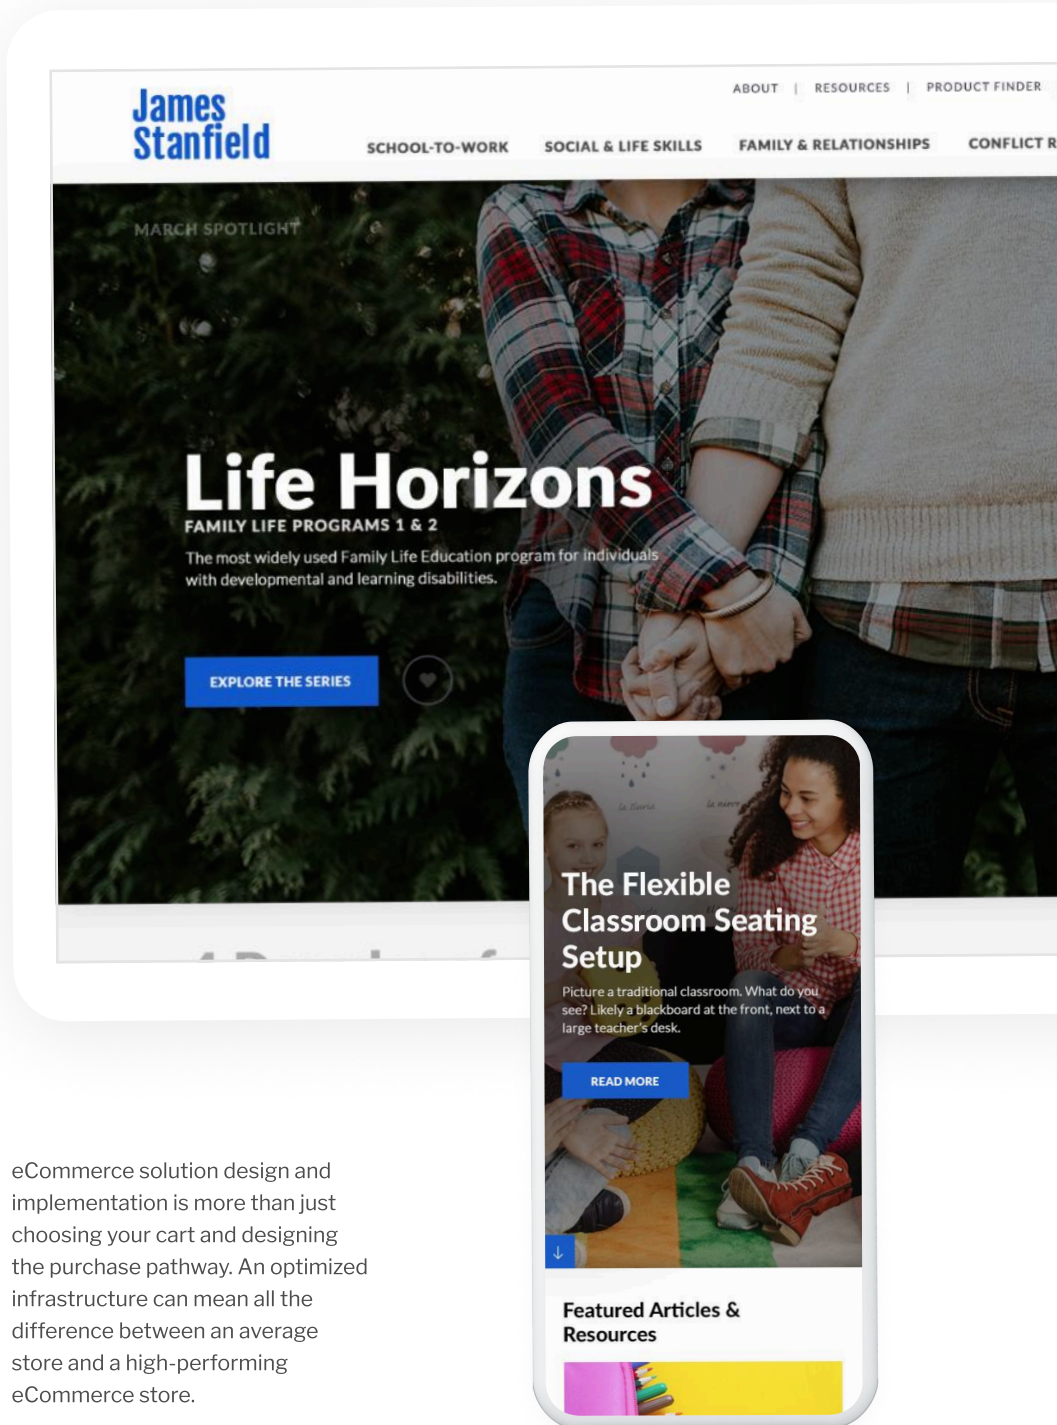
James Stanfield

ABOUT | RESOURCES | PRODUCT FINDER

SCHOOL-TO-WORK SOCIAL & LIFE SKILLS FAMILY & RELATIONSHIPS CONFLICT R

MARCH SPOTLIGHT

Life Horizons

FAMILY LIFE PROGRAMS 1 & 2

The most widely used Family Life Education program for individuals with developmental and learning disabilities.

EXPLORE THE SERIES

The Flexible Classroom Seating Setup

Picture a traditional classroom. What do you see? Likely a blackboard at the front, next to a large teacher's desk.

READ MORE

Featured Articles & Resources

eCommerce solution design and implementation is more than just choosing your cart and designing the purchase pathway. An optimized infrastructure can mean all the difference between an average store and a high-performing eCommerce store.